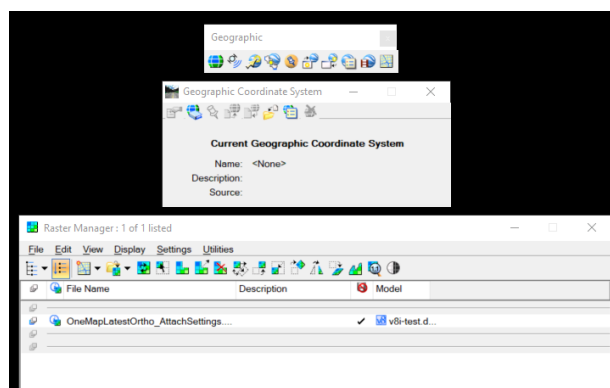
Geographic

Geographic Coordinate System

Current Geographic Coordinate System

Name: <None>
Description:
Source:

Raster Manager : 1 of 1 listed

File Edit View Display Settings Utilities

| | File Name | Description | | Model |
|---|---|---|---|---|
| | OneMapLatestOrtho_AttachSettings.... | | ✔ | v8i-test.d... |